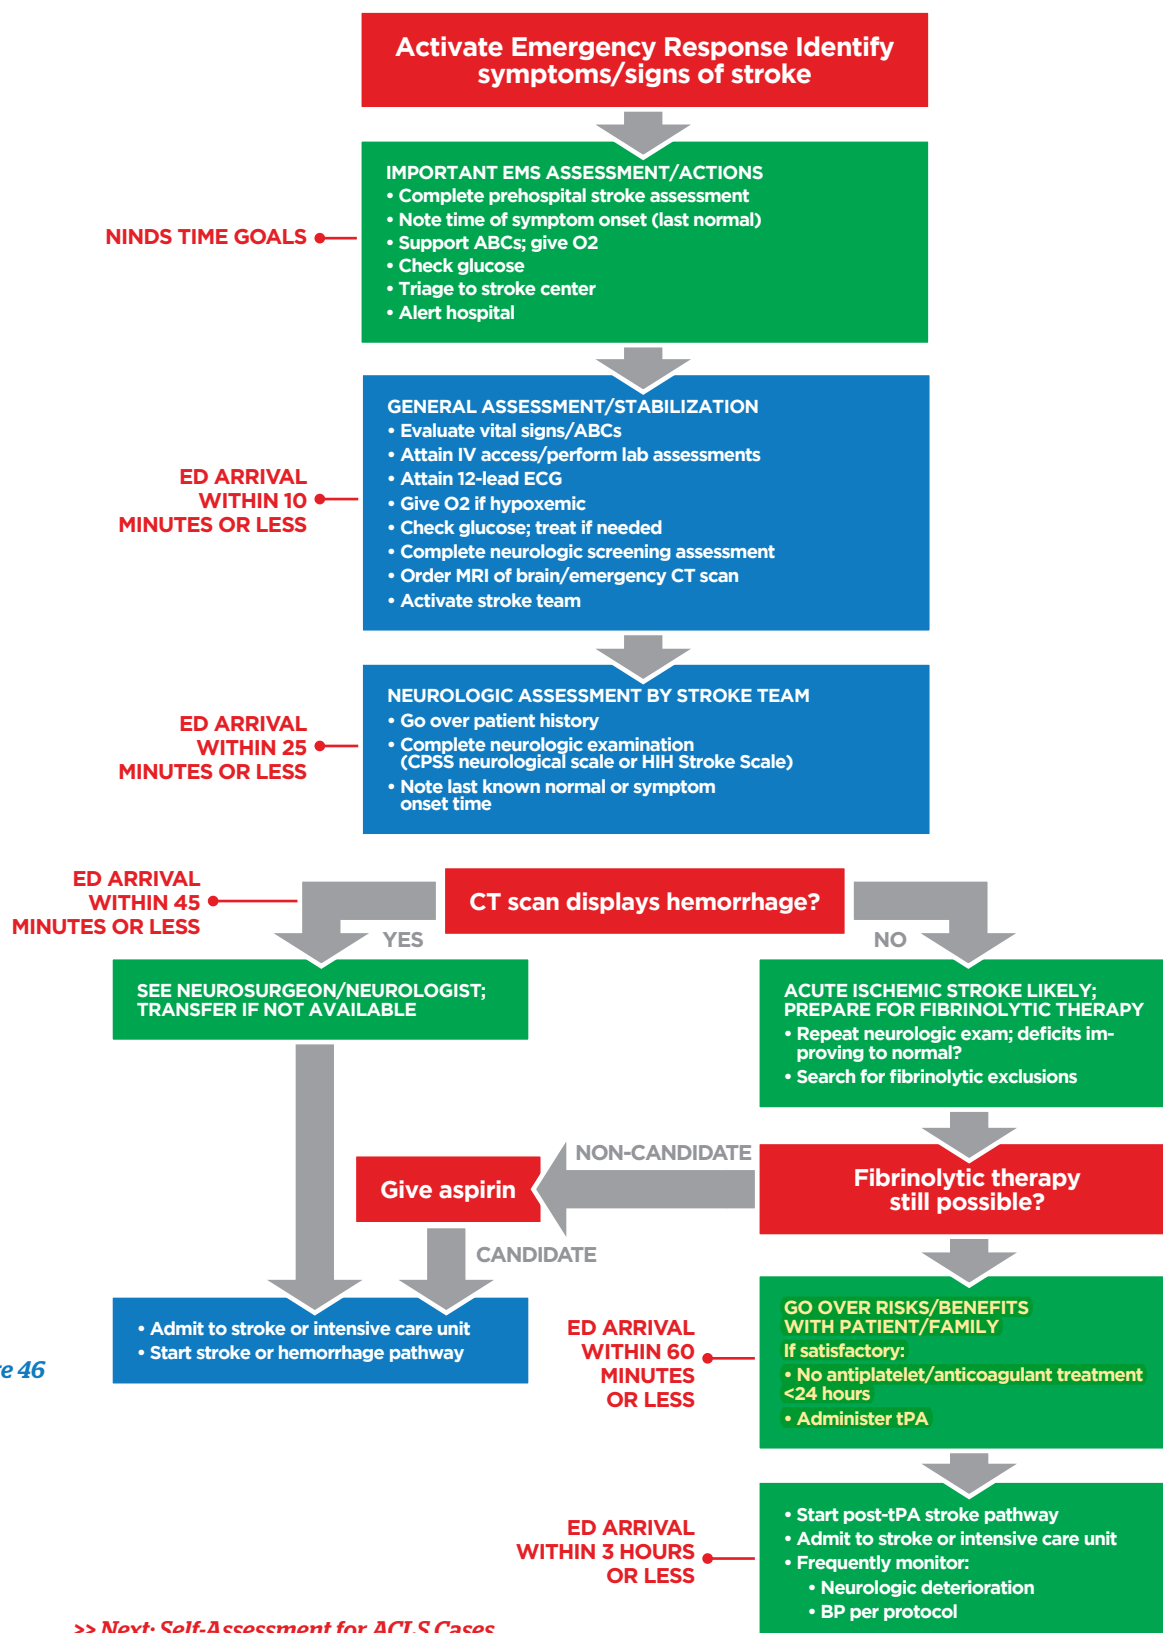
Activate Emergency Response Identify symptoms/signs of stroke

NINDS TIME GOALS

IMPORTANT EMS ASSESSMENT/ACTIONS
• Complete prehospital stroke assessment
• Note time of symptom onset (last normal)
• Support ABCs; give O2
• Check glucose
• Triage to stroke center
• Alert hospital

ED ARRIVAL WITHIN 10 MINUTES OR LESS

GENERAL ASSESSMENT/STABILIZATION
• Evaluate vital signs/ABCs
• Attain IV access/perform lab assessments
• Attain 12-lead ECG
• Give O2 if hypoxemic
• Check glucose; treat if needed
• Complete neurologic screening assessment
• Order MRI of brain/emergency CT scan
• Activate stroke team

ED ARRIVAL WITHIN 25 MINUTES OR LESS

NEUROLOGIC ASSESSMENT BY STROKE TEAM
• Go over patient history
• Complete neurologic examination (CPSS neurological scale or HIH Stroke Scale)
• Note last known normal or symptom onset time

ED ARRIVAL WITHIN 45 MINUTES OR LESS

CT scan displays hemorrhage?

YES

NO

SEE NEUROSURGEON/NEUROLOGIST; TRANSFER IF NOT AVAILABLE

ACUTE ISCHEMIC STROKE LIKELY; PREPARE FOR FIBRINOLYTIC THERAPY
• Repeat neurologic exam; deficits improving to normal?
• Search for fibrinolytic exclusions

NON-CANDIDATE

Give aspirin

Fibrinolytic therapy still possible?

CANDIDATE

• Admit to stroke or intensive care unit
• Start stroke or hemorrhage pathway

e 46

ED ARRIVAL WITHIN 60 MINUTES OR LESS

GO OVER RISKS/BENEFITS WITH PATIENT/FAMILY
If satisfactory:
• No antiplatelet/anticoagulant treatment <24 hours
• Administer tPA

ED ARRIVAL WITHIN 3 HOURS OR LESS

• Start post-tPA stroke pathway
• Admit to stroke or intensive care unit
• Frequently monitor:
• Neurologic deterioration
• BP per protocol

>> Next: Self-Assessment for ACLS Cases